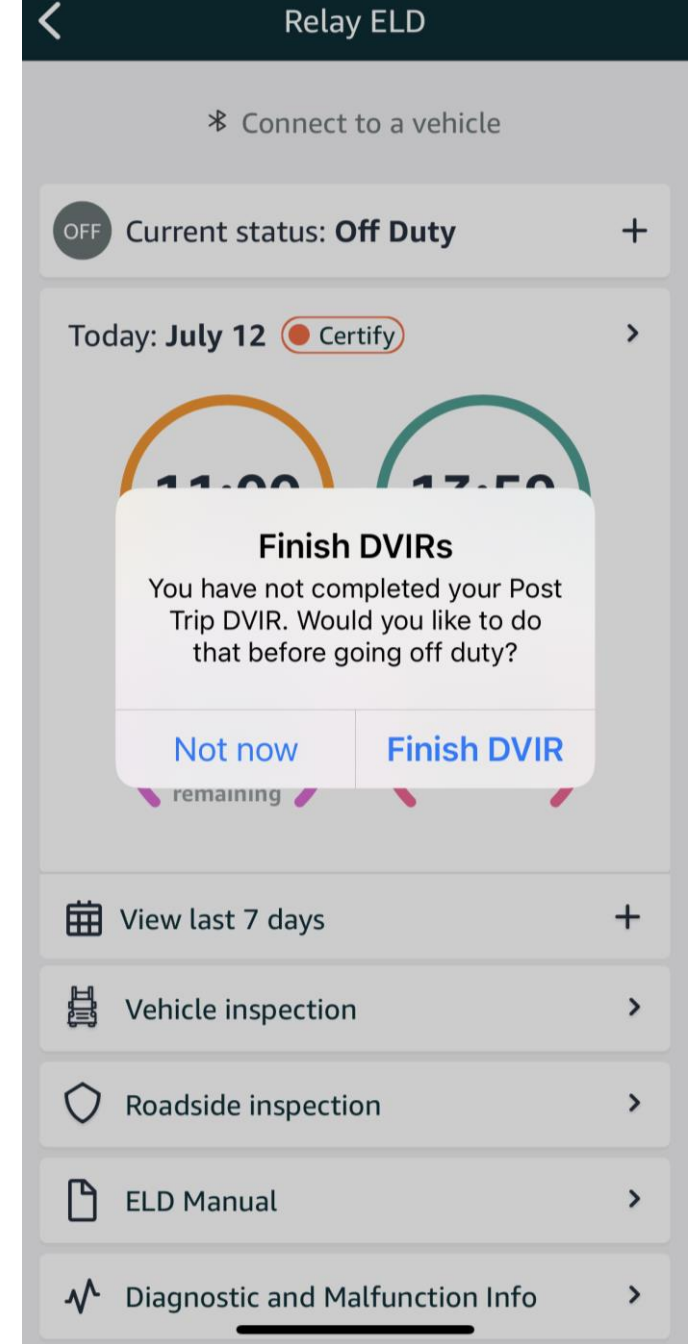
Relay ELD

Connect to a vehicle

OFF Current status: **Off Duty** +

Today: **July 12** Certify

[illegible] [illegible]

Finish DVIRs

You have not completed your Post Trip DVIR. Would you like to do that before going off duty?

Not now Finish DVIR

remaining

View last 7 days +

Vehicle inspection

Roadside inspection

ELD Manual

Diagnostic and Malfunction Info